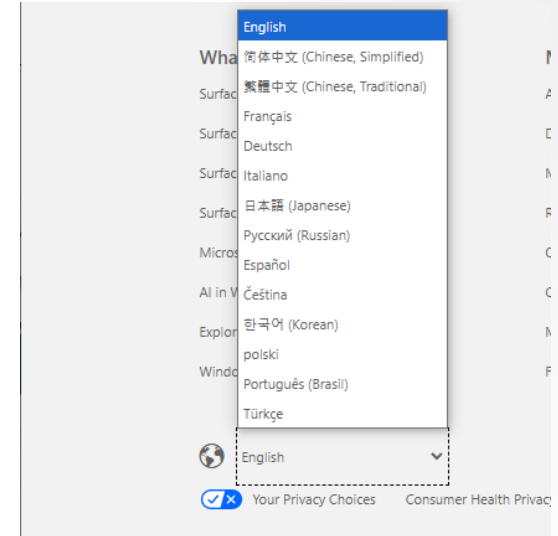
Wha
Surfac
Surfac
Surfac
Surfac
Micros
AI in W
Explor
Windo

English
简体中文 (Chinese, Simplified)
繁體中文 (Chinese, Traditional)
Français
Deutsch
Italiano
日本語 (Japanese)
Русский (Russian)
Español
Čeština
한국어 (Korean)
polski
Português (Brasil)
Türkçe

N
A
D
M
R
C
C
M
F

English

Your Privacy Choices
Consumer Health Privac